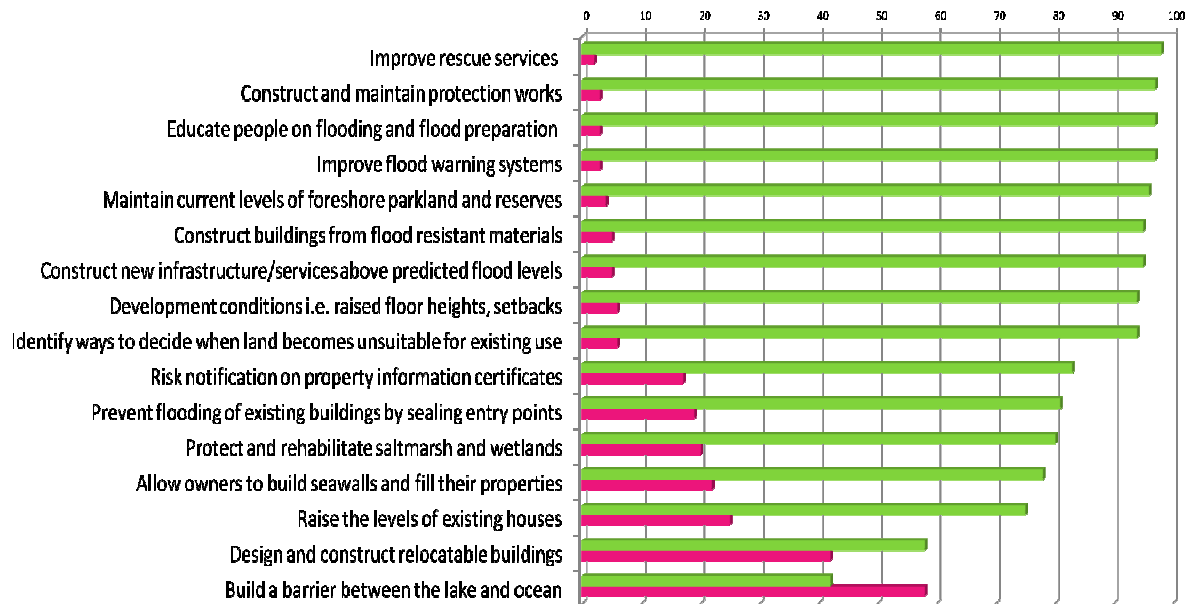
0 10 20 30 40 50 60 70 80 90 100

Improve rescue services

Construct and maintain protection works

Educate people on flooding and flood preparation

Improve flood warning systems

Maintain current levels of foreshore parkland and reserves

Construct buildings from flood resistant materials

Construct new infrastructure/services above predicted flood levels

Development conditions i.e. raised floor heights, setbacks

Identify ways to decide when land becomes unsuitable for existing use

Risk notification on property information certificates

Prevent flooding of existing buildings by sealing entry points

Protect and rehabilitate saltmarsh and wetlands

Allow owners to build seawalls and fill their properties

Raise the levels of existing houses

Design and construct relocatable buildings

Build a barrier between the lake and ocean